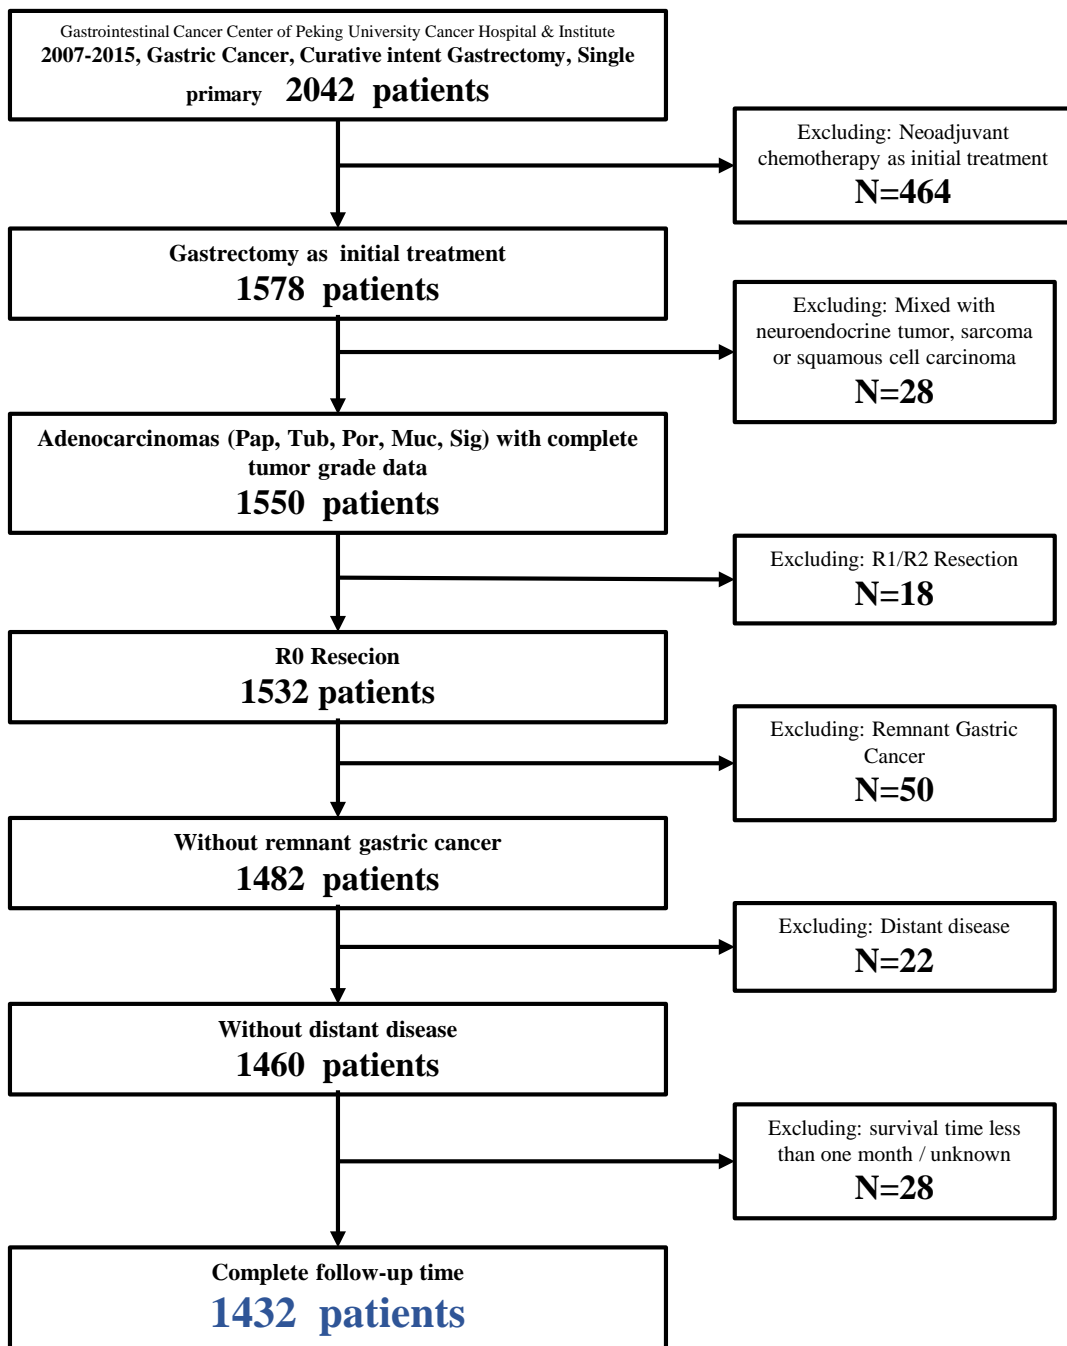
Gastrointestinal Cancer Center of Peking University Cancer Hospital & Institute
2007-2015, Gastric Cancer, Curative intent Gastrectomy, Single primary 2042 patients

Excluding: Neoadjuvant chemotherapy as initial treatment
N=464

Gastrectomy as initial treatment
1578 patients

Excluding: Mixed with neuroendocrine tumor, sarcoma or squamous cell carcinoma
N=28

Adenocarcinomas (Pap, Tub, Por, Muc, Sig) with complete tumor grade data
1550 patients

Excluding: R1/R2 Resection
N=18

R0 Resecion
1532 patients

Excluding: Remnant Gastric Cancer
N=50

Without remnant gastric cancer
1482 patients

Excluding: Distant disease
N=22

Without distant disease
1460 patients

Excluding: survival time less than one month / unknown
N=28

Complete follow-up time
1432 patients